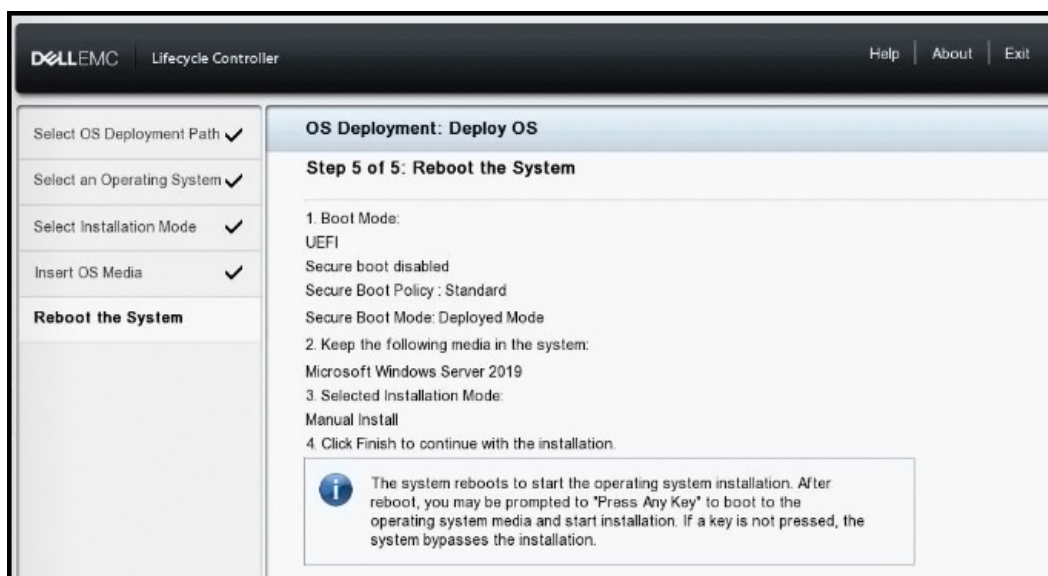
DELLEMC Lifecycle Controller

Help | About | Exit

Select OS Deployment Path ✓

Select an Operating System ✓

Select Installation Mode ✓

Insert OS Media ✓

Reboot the System

OS Deployment: Deploy OS

Step 5 of 5: Reboot the System

1. Boot Mode:
UEFI
Secure boot disabled
Secure Boot Policy : Standard
Secure Boot Mode: Deployed Mode
2. Keep the following media in the system:
Microsoft Windows Server 2019
3. Selected Installation Mode:
Manual Install
4. Click Finish to continue with the installation.

The system reboots to start the operating system installation. After reboot, you may be prompted to "Press Any Key" to boot to the operating system media and start installation. If a key is not pressed, the system bypasses the installation.